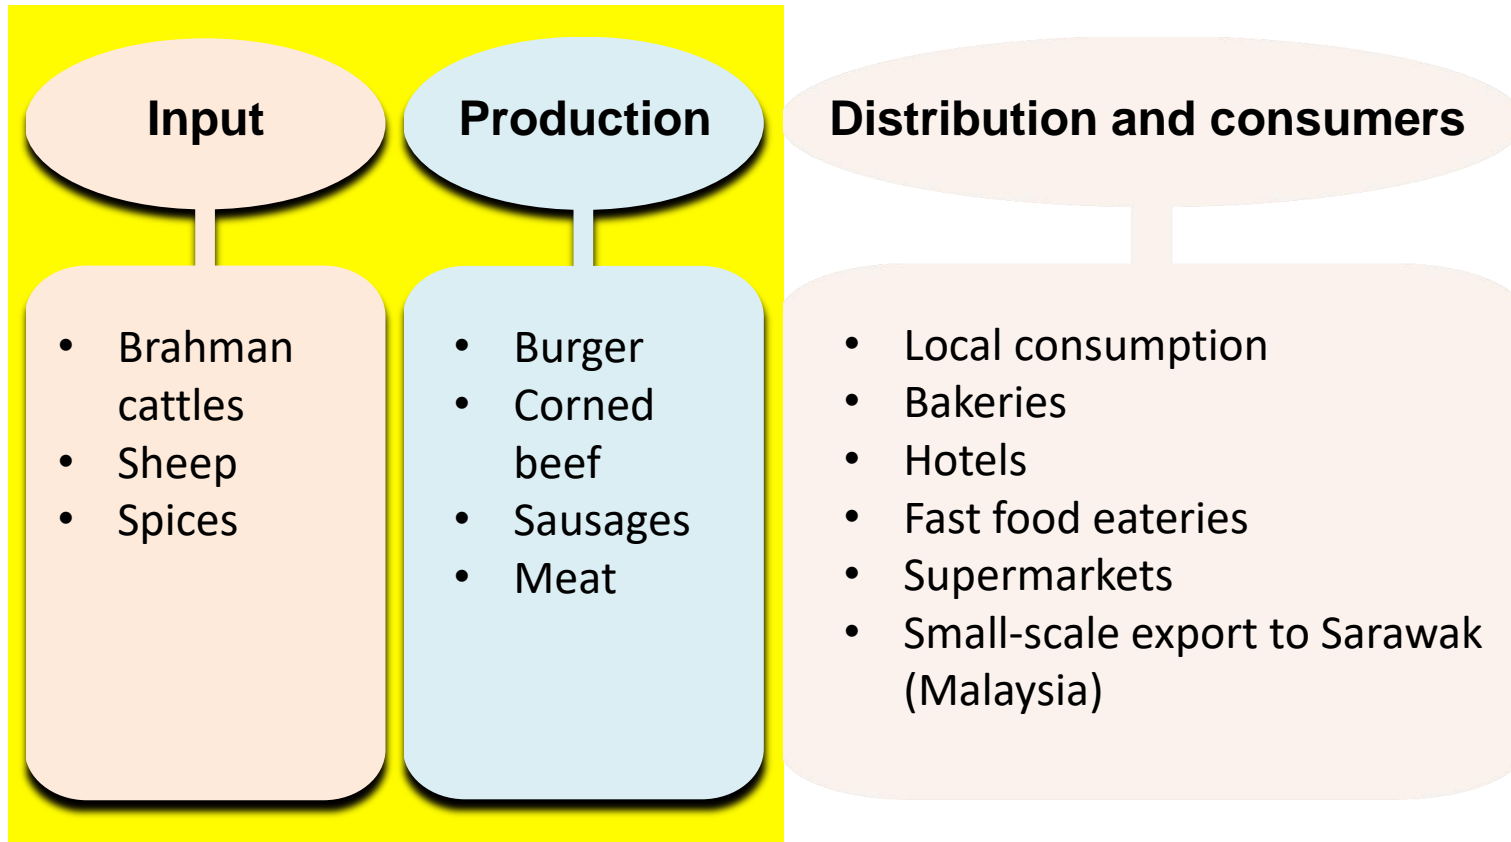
Input

- Brahman cattles
- Sheep
- Spices

Production

- Burger
- Corned beef
- Sausages
- Meat

Distribution and consumers

- Local consumption
- Bakeries
- Hotels
- Fast food eateries
- Supermarkets
- Small-scale export to Sarawak (Malaysia)